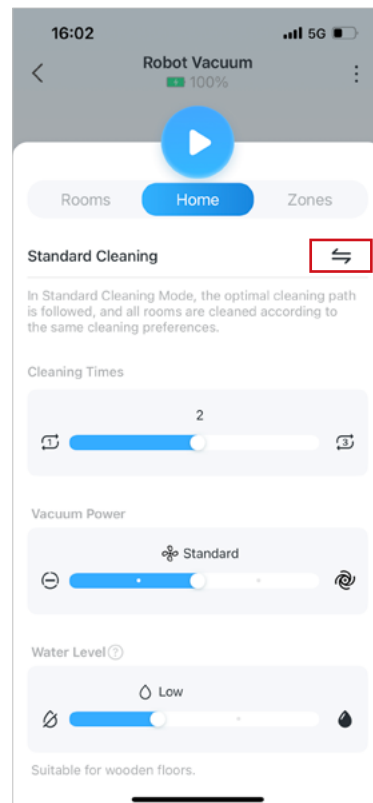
16:02
5G

Robot Vacuum
100%

Rooms
Home
Zones

Standard Cleaning

In Standard Cleaning Mode, the optimal cleaning path is followed, and all rooms are cleaned according to the same cleaning preferences.

Cleaning Times

2

Vacuum Power

Standard

Water Level

Low

Suitable for wooden floors.